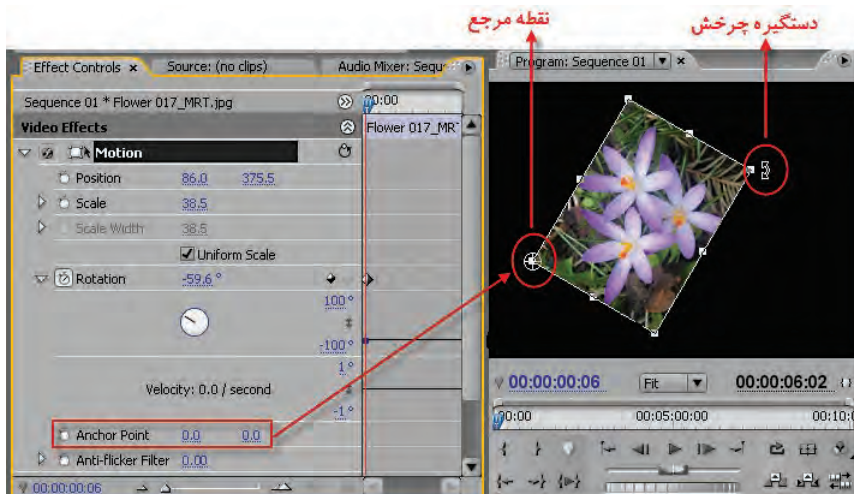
نقطه مرجع

دستگیره چرخش

Effect Controls ×
Source: (no clips)
Audio Mixer: Seque

Program: Sequence 01 ▼ ×

Sequence 01 * Flower 017_MRT.jpg
00:00
Video Effects
Flower 017_MRT
Motion
Position 86.0 375.5
Scale 38.5
Scale Width 38.5
Uniform Scale
Rotation -59.6 °
100 °
-100 °
1 °
Velocity: 0.0 / second
-1 °
Anchor Point 0.0 0.0
Anti-flicker Filter 0.00
00:00:00:06

00:00:00:06
Fit
00:00:06:02
00:00
00:05:00:00
00:10:0